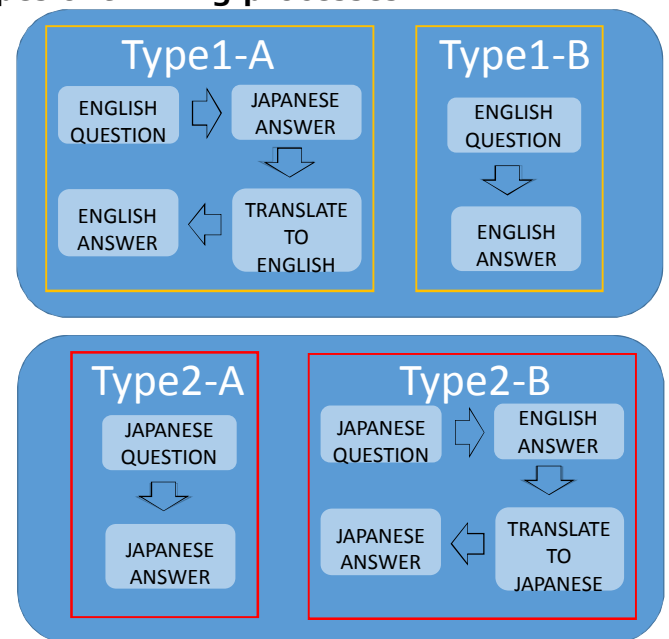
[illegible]

Type1-A

ENGLISH QUESTION

JAPANESE ANSWER

TRANSLATE TO ENGLISH

ENGLISH ANSWER

Type1-B

ENGLISH QUESTION

ENGLISH ANSWER

Type2-A

JAPANESE QUESTION

JAPANESE ANSWER

Type2-B

JAPANESE QUESTION

ENGLISH ANSWER

TRANSLATE TO JAPANESE

JAPANESE ANSWER